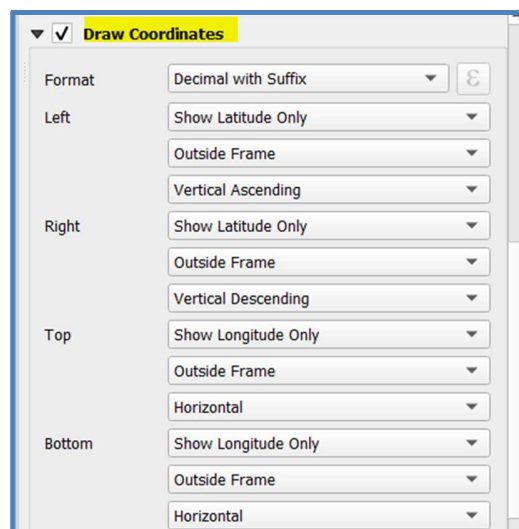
Draw Coordinates

Format Decimal with Suffix
Left Show Latitude Only
Outside Frame
Vertical Ascending
Right Show Latitude Only
Outside Frame
Vertical Descending
Top Show Longitude Only
Outside Frame
Horizontal
Bottom Show Longitude Only
Outside Frame
Horizontal